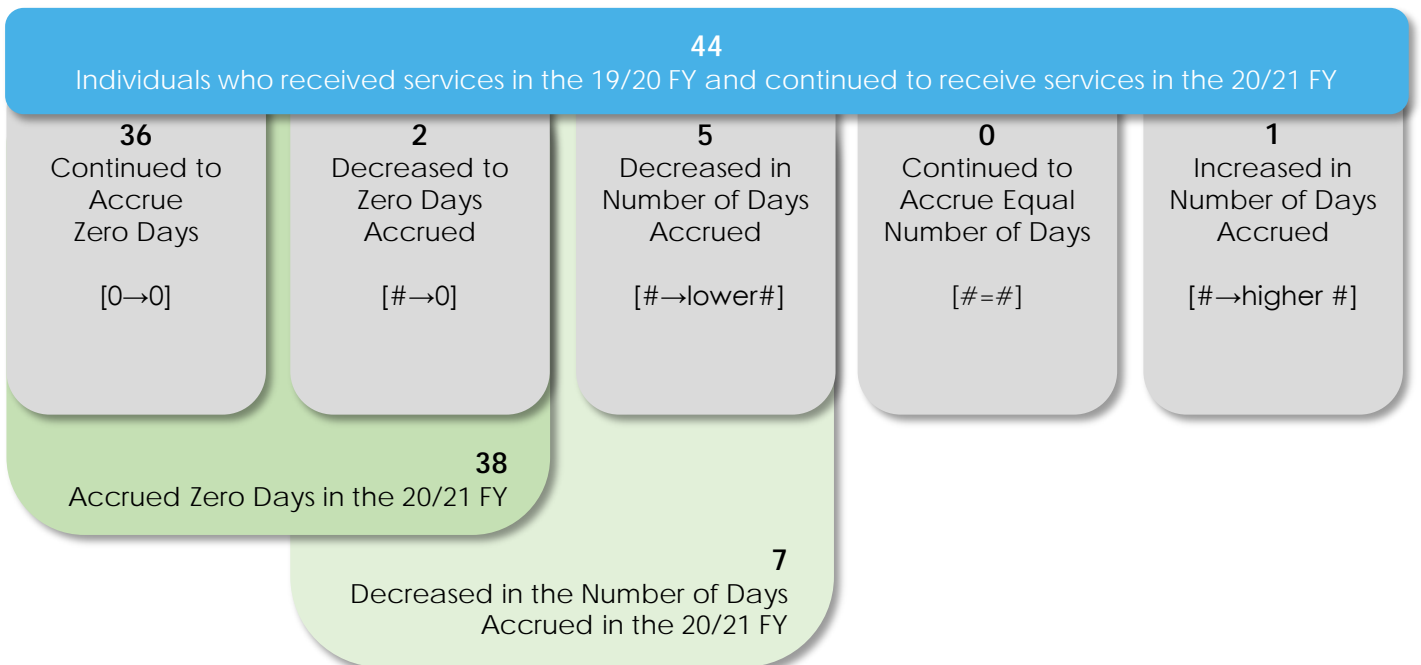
44
Individuals who received services in the 19/20 FY and continued to receive services in the 20/21 FY

36
Continued to Accrue Zero Days

[0→0]

2
Decreased to Zero Days Accrued

[#→0]

5
Decreased in Number of Days Accrued

[#→lower#]

0
Continued to Accrue Equal Number of Days

[#=#]

1
Increased in Number of Days Accrued

[#→higher #]

38
Accrued Zero Days in the 20/21 FY

7
Decreased in the Number of Days Accrued in the 20/21 FY